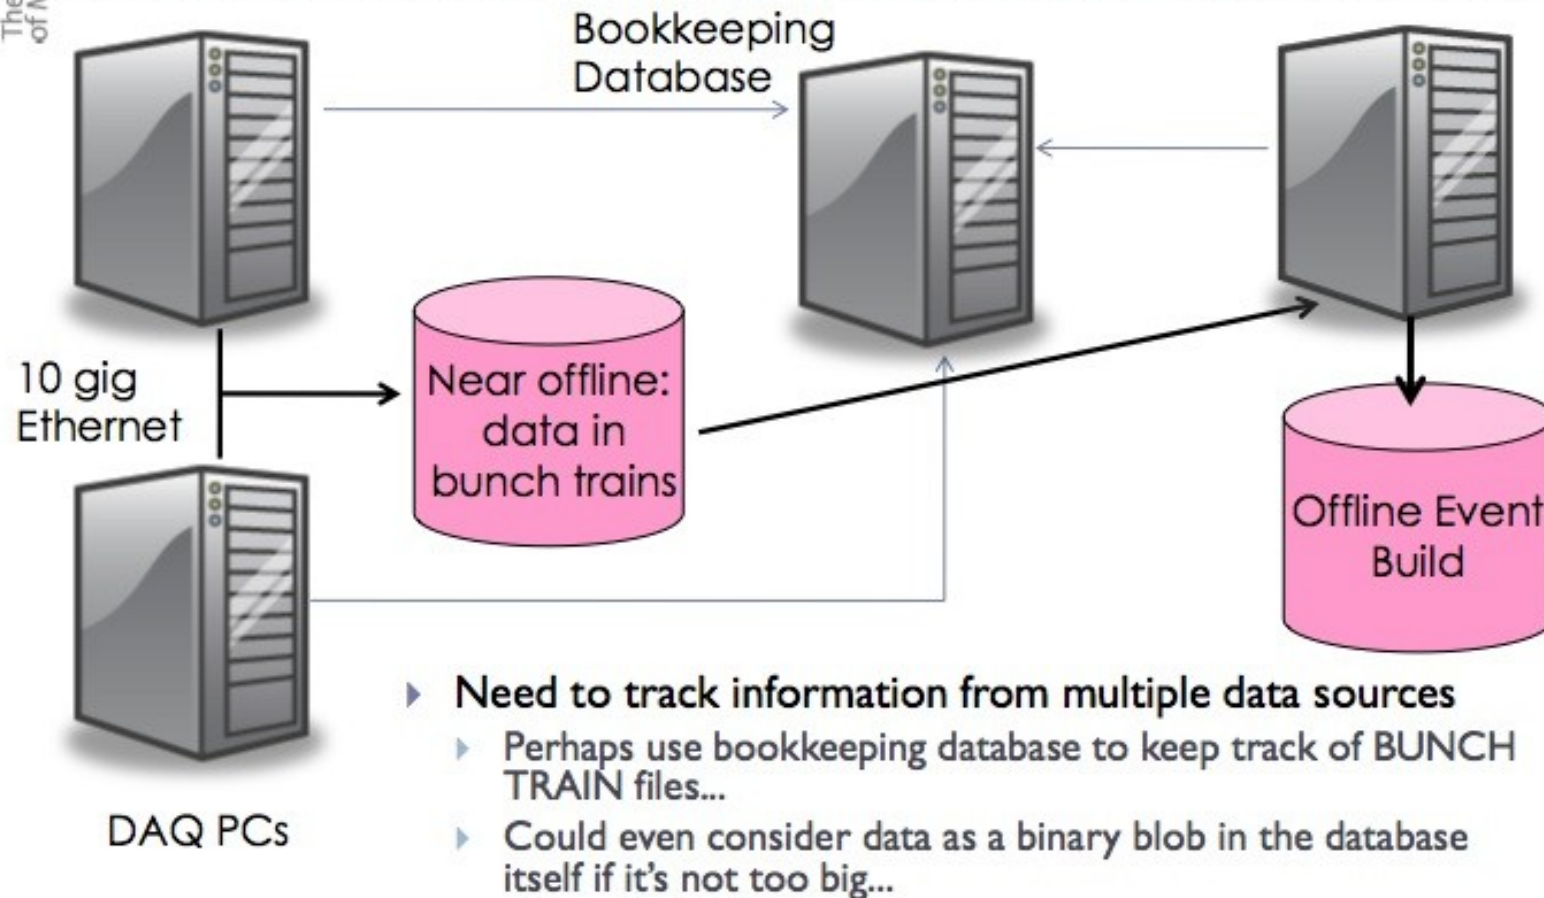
The of N

Bookkeeping Database

10 gig Ethernet

Near offline: data in bunch trains

Offline Event Build

DAQ PCs

Need to track information from multiple data sources

Perhaps use bookkeeping database to keep track of BUNCH TRAIN files...

Could even consider data as a binary blob in the database itself if it's not too big...